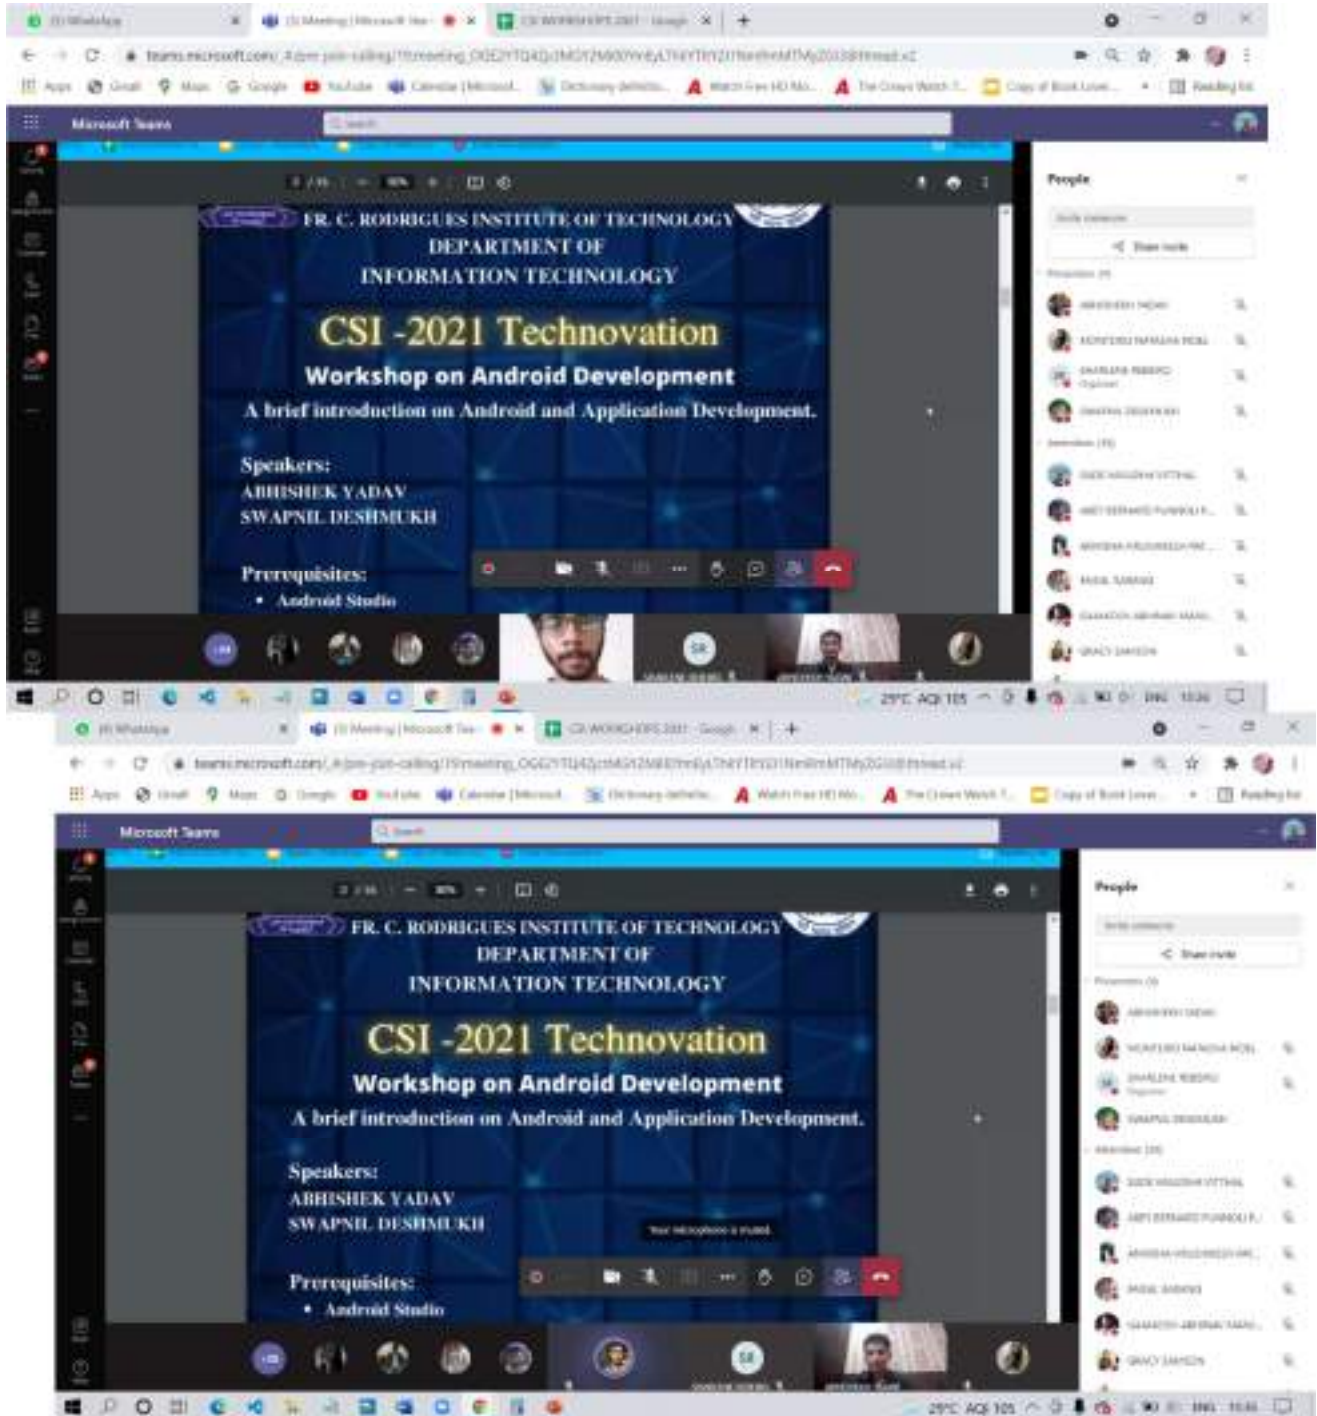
Microsoft Teams

FR. C. RODRIGUES INSTITUTE OF TECHNOLOGY
DEPARTMENT OF
INFORMATION TECHNOLOGY

CSI -2021 Technovation

Workshop on Android Development

A brief introduction on Android and Application Development.

Speakers:
ABHISHEK YADAV
SWAPNIL DESHMUKH

Prerequisites:
• Android Studio

People

29°C AQI 105

Microsoft Teams

FR. C. RODRIGUES INSTITUTE OF TECHNOLOGY
DEPARTMENT OF
INFORMATION TECHNOLOGY

CSI -2021 Technovation

Workshop on Android Development

A brief introduction on Android and Application Development.

Speakers:
ABHISHEK YADAV
SWAPNIL DESHMUKH

Your microphone is muted.

Prerequisites:
• Android Studio

People

29°C AQI 105